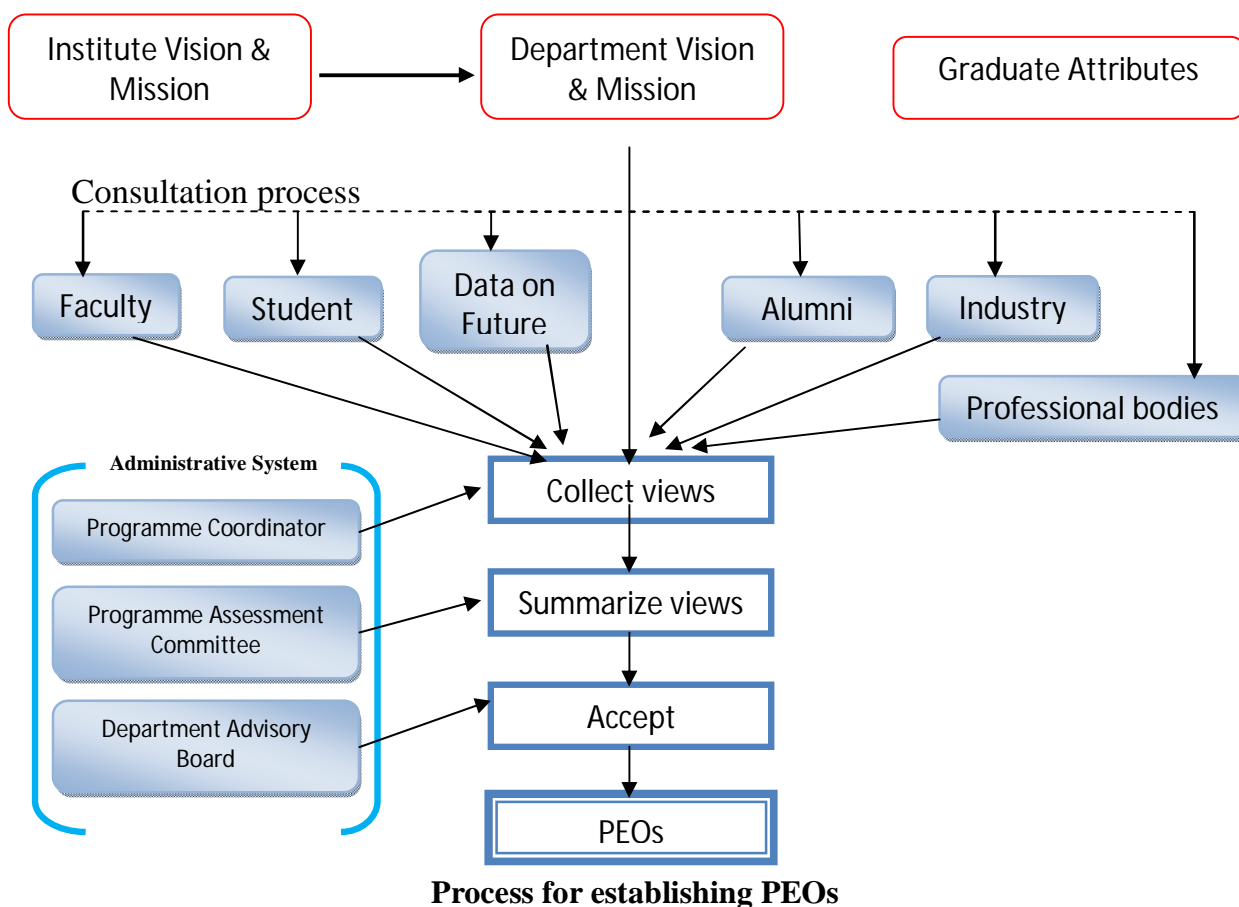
Institute Vision & Mission

Department Vision & Mission

Graduate Attributes

Consultation process

Faculty

Student

Data on Future

Alumni

Industry

Professional bodies

Administrative System

Programme Coordinator

Programme Assessment Committee

Department Advisory Board

Collect views

Summarize views

Accept

PEOs

Process for establishing PEOs